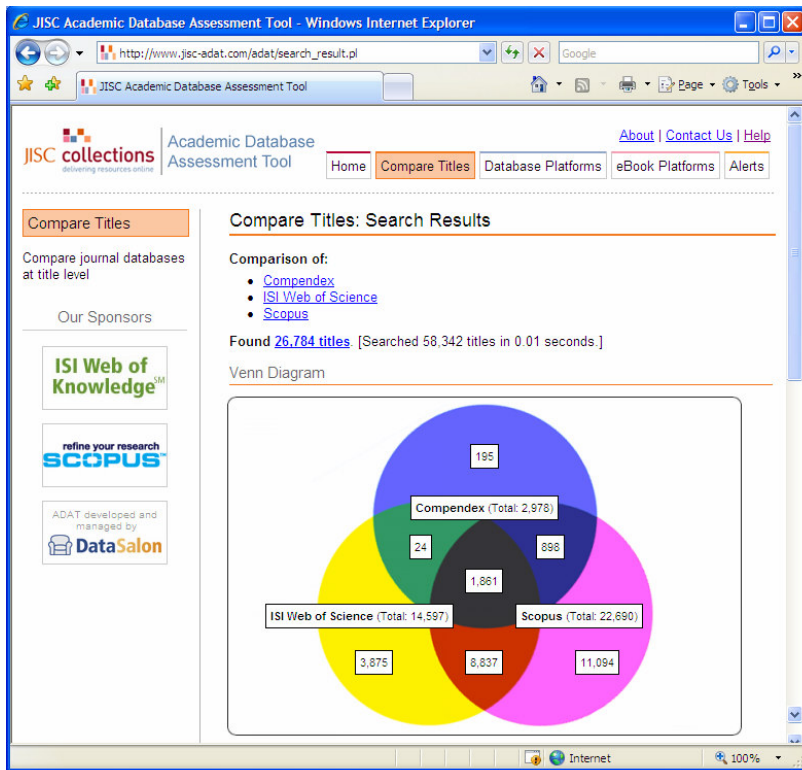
JISC Academic Database Assessment Tool - Windows Internet Explorer

http://www.jisc-adat.com/adat/search_result.pl

Google

JISC Academic Database Assessment Tool

Page ▾ Tools ▾

JISC collections
delivering resources online

Academic Database Assessment Tool

About | Contact Us | Help

Home | Compare Titles | Database Platforms | eBook Platforms | Alerts

Compare Titles

Compare journal databases at title level

Our Sponsors

ISI Web of Knowledge$^{SM}$

refine your research
SCOPUS

ADAT developed and managed by
DataSalon

Compare Titles: Search Results

Comparison of:

- Compendex
- ISI Web of Science
- Scopus

Found 26,784 titles. [Searched 58,342 titles in 0.01 seconds.]

Venn Diagram

195

Compendex (Total: 2,978)

24

898

1,861

ISI Web of Science (Total: 14,597)

Scopus (Total: 22,690)

3,875

8,837

11,094

Internet

100%